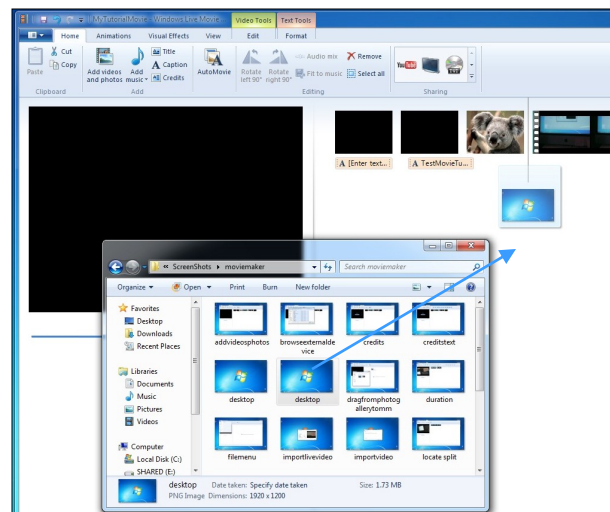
MyTutorialMovie - Windows Live Movie...
Video Tools
Text Tools
Home
Animations
Visual Effects
View
Edit
Format
Paste
Cut
Copy
Clipboard
Add videos and photos
Add music
Title
Caption
Credits
Add
AutoMovie
Rotate left 90°
Rotate right 90°
Audio mix
Fit to music
Remove
Select all
Editing
Sharing
A [Enter text...
A TestMovieTu...
« ScreenShots ▸ moviemaker
Search moviemaker
Organize
Open
Print
Burn
New folder
Favorites
Desktop
Downloads
Recent Places
Libraries
Documents
Music
Pictures
Videos
Computer
Local Disk (C:)
SHARED (E:)
addvideosphotos
browseexternaldevice
credits
creditstext
desktop
desktop
dragfromphotogallerytomm
duration
filemenu
importlivevideo
importvideo
locate split
desktop
Date taken: Specify date taken
Size: 1.73 MB
PNG Image
Dimensions: 1920 x 1200